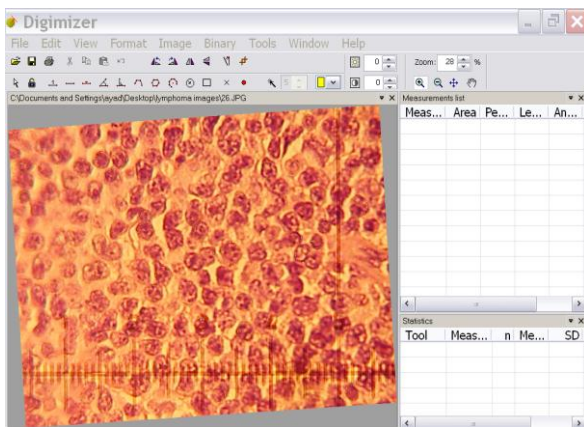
Digimizer

File Edit View Format Image Binary Tools Window Help

0

Zoom: 28 %

0

C:\Documents and Settings\ayad\Desktop\lymphoma images\26.JPG

Measurements list

| Meas... | Area | Pe... | Le... | An... |
|---|---|---|---|---|

Statistics

| Tool | Meas... | n | Me... | SD |
|---|---|---|---|---|